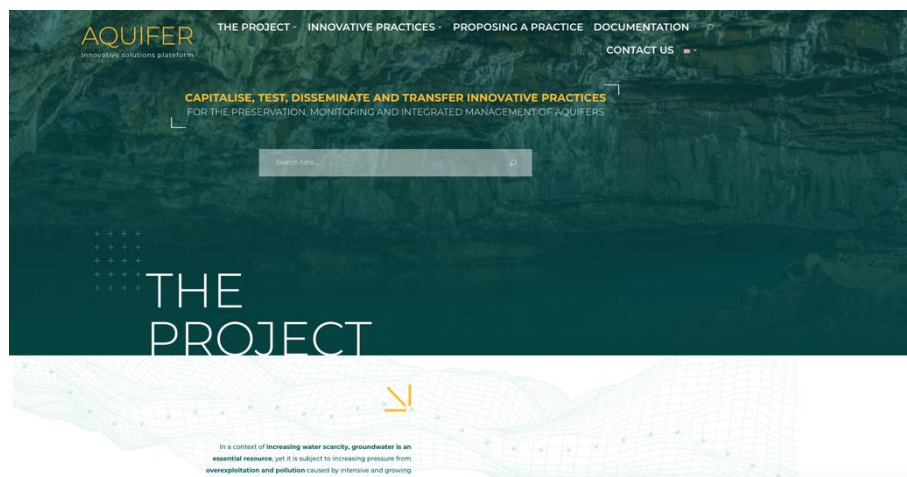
AQUIFER
innovative solutions plateform

THE PROJECT · INNOVATIVE PRACTICES · PROPOSING A PRACTICE DOCUMENTATION
CONTACT US

CAPITALISE, TEST, DISSEMINATE AND TRANSFER INNOVATIVE PRACTICES
FOR THE PRESERVATION, MONITORING AND INTEGRATED MANAGEMENT OF AQUIFERS

Search here...

THE PROJECT

In a context of increasing water scarcity, groundwater is an essential resource, yet it is subject to increasing pressure from overexploitation and pollution caused by intensive and growing